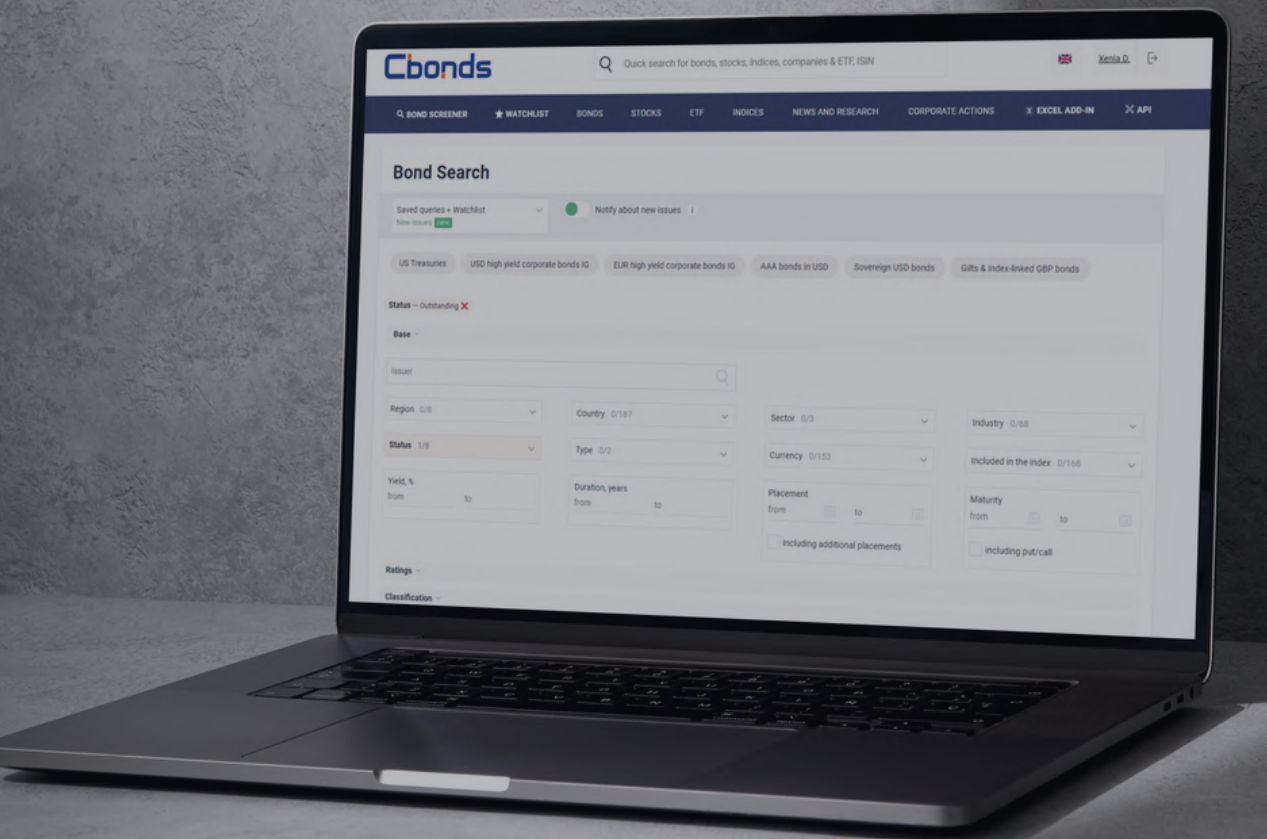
Cbonds

Quick search for bonds, stocks, indices, companies & ETF, ISIN

Xenia D.

BOND SCREENER WATCHLIST BONDS STOCKS ETF INDICES NEWS AND RESEARCH CORPORATE ACTIONS EXCEL ADD-IN API

Bond Search

Saved queries + Watchlist
New issues new

Notify about new issues i

US Treasuries USD high yield corporate bonds IG EUR high yield corporate bonds IG AAA bonds in USD Sovereign USD bonds Gilts & Index-linked GBP bonds

Status — Outstanding

Base

Issuer

Region 0/8

Country 0/187

Sector 0/3

Industry 0/68

Status 1/9

Type 0/2

Currency 0/153

Included in the index 0/168

Yield, %
from to

Duration, years
from to

Placement
from to
including additional placements

Maturity
from to
including put/call

Ratings

Classification